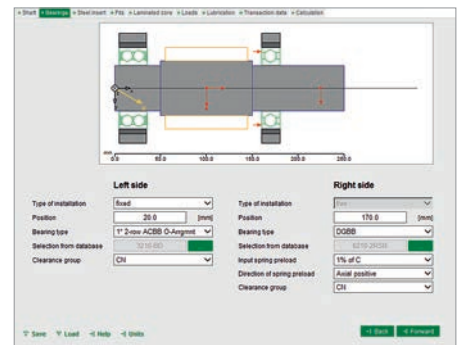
» Shaft » Bearings » Steel insert » Fits » Laminated core » Loads » Lubrication » Transaction data » Calculation

mm
0.0 50.0 100.0 150.0 200.0

Left side

Type of installation | fixed
Position | 20.0 | [mm]
Bearing type | 1° 2-row ACBB O-Arrgmnt
Selection from database | 3210-BD
Clearance group | CN

Right side

Type of installation | free
Position | 170.0 | [mm]
Bearing type | DGBB
Selection from database | 6210-2RSR
Input spring preload | 1% of C
Direction of spring preload | Axial positive
Clearance group | CN

Save | Load | Help | Units

Back | Forward